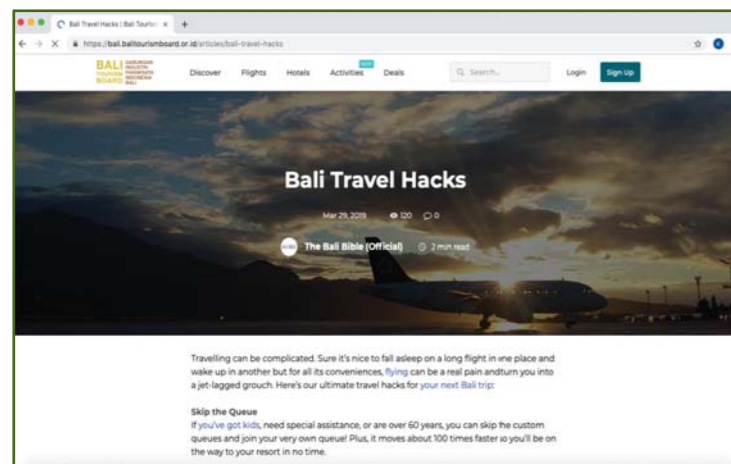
Bali Travel Hacks | Bali Touris ×
https://bali.balitourismboard.or.id/articles/bali-travel-hacks

BALI TOURISM BOARD GABUNGAN INDUSTRI PARIWISATA INDONESIA BALI

Discover Flights Hotels Activities NEW Deals Search... Login Sign Up

Bali Travel Hacks

Mar 29, 2019 120 0

The Bali Bible (Official) 2 min read

Travelling can be complicated. Sure it's nice to fall asleep on a long flight in one place and wake up in another but for all its conveniences, flying can be a real pain andturn you into a jet-lagged grouch. Here's our ultimate travel hacks for your next Bali trip:

Skip the Queue
If you've got kids, need special assistance, or are over 60 years, you can skip the custom queues and join your very own queue! Plus, it moves about 100 times faster so you'll be on the way to your resort in no time.